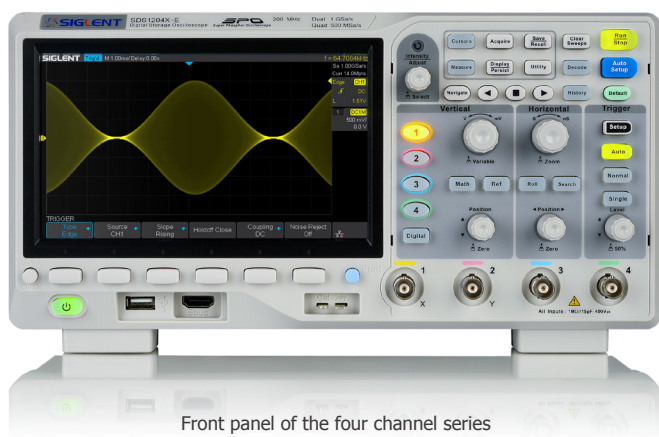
SIGLENT SDS1204X-E Digital Storage Oscilloscope SPO Super Phosphor Oscilloscope 200 MHz Dual 1 GSa/s Quad 500 MSa/s

SIGLENT Trig'd M 1.00ms/ Delay:0.00s f = 54.7064Hz
Sa 1.000GSa/s
Curr 14.0Mpts
Edge CH1
DC
L 1.51V
1 DC1M
500 mV/
0.0 V

TRIGGER
Type Edge | Source CH1 | Slope Rising | Holdoff Close | Coupling DC | Noise Reject Off

Intensity Adjust
Select
Cursors | Acquire | Save Recall | Clear Sweeps | Run Stop
Measure | Display Persist | Utility | Decode | Auto Setup
Navigate | History | Default

Vertical
mV V
Variable
1
2
3
4
Math | Ref
Position
Zero
Digital

Horizontal
ns s
Zoom
Roll | Search
Position
Zero

Trigger
Setup
Auto
Normal
Single
Level
50%

1 X
2 Y
3
4
All Inputs: 1MΩ||15pF 400Vpk

Front panel of the four channel series